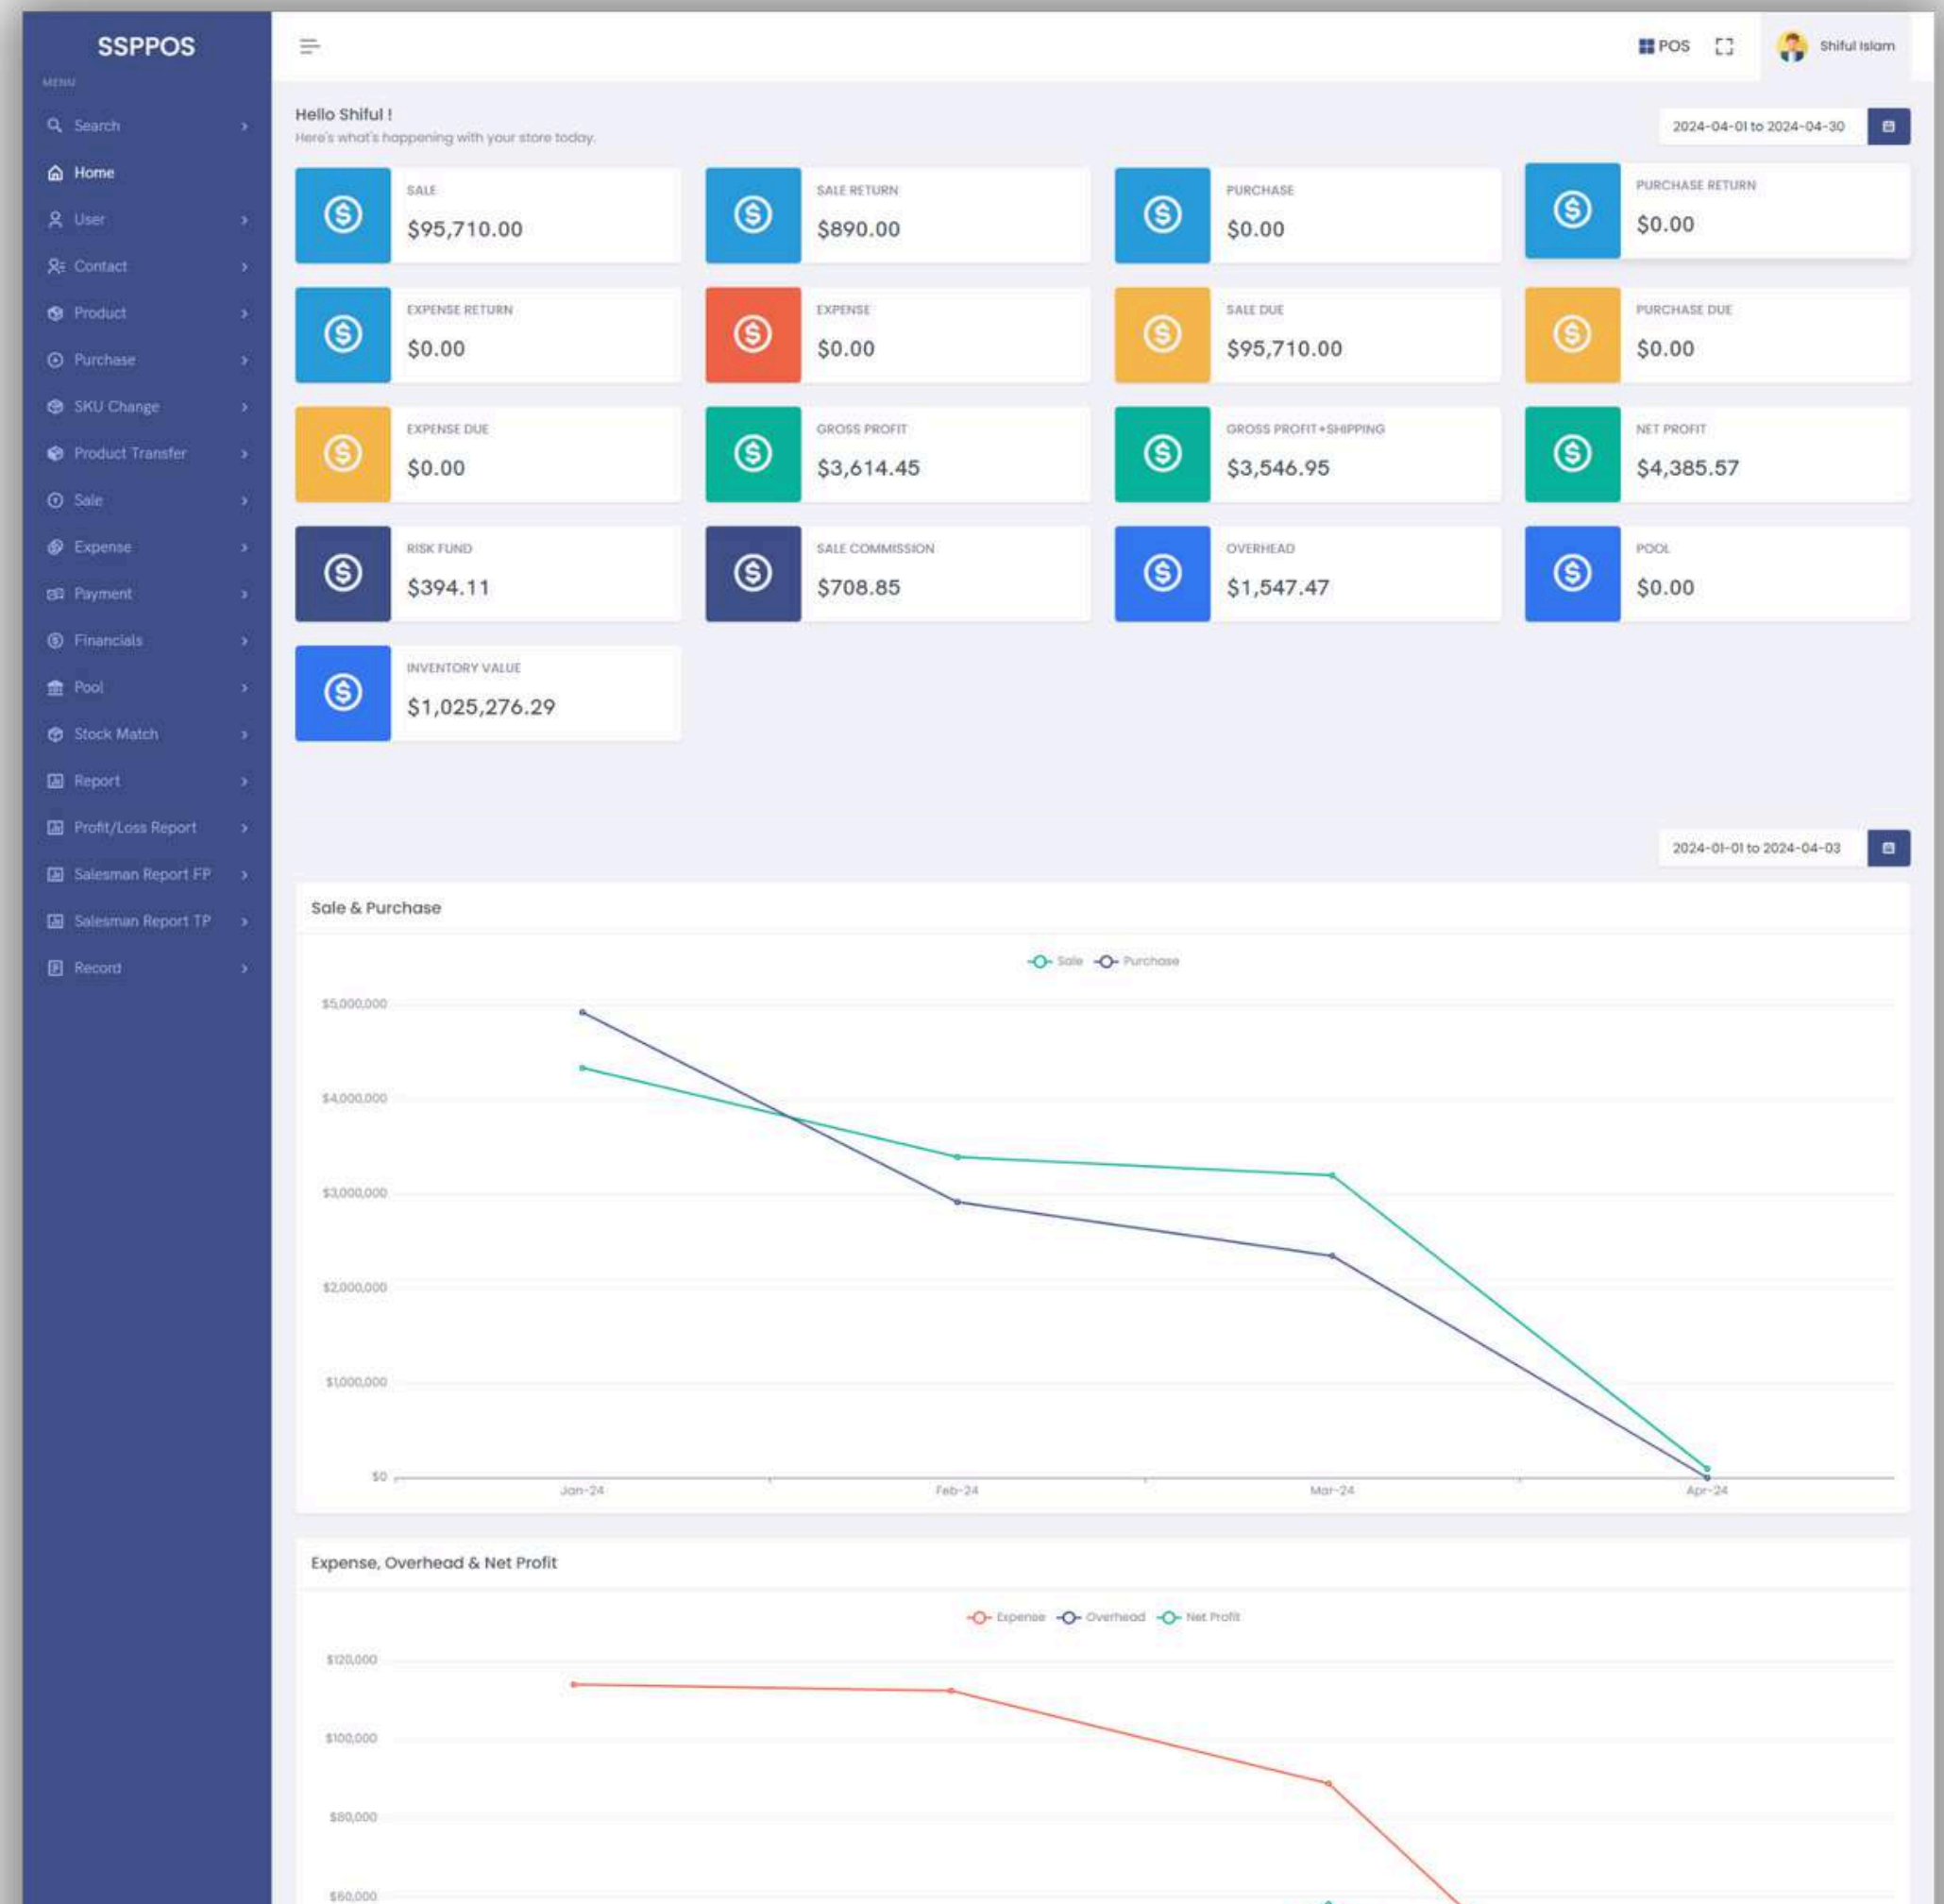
SSPPOS

MENU

Search
Home
User
Contact
Product
Purchase
SKU Change
Product Transfer
Sale
Expense
Payment
Financials
Pool
Stock Match
Report
Profit/Loss Report
Salesman Report FP
Salesman Report TP
Record

POS
Shiful Islam

Hello Shiful !
Here's what's happening with your store today.

2024-04-01 to 2024-04-30

SALE
$95,710.00

SALE RETURN
$890.00

PURCHASE
$0.00

PURCHASE RETURN
$0.00

EXPENSE RETURN
$0.00

EXPENSE
$0.00

SALE DUE
$95,710.00

PURCHASE DUE
$0.00

EXPENSE DUE
$0.00

GROSS PROFIT
$3,614.45

GROSS PROFIT+SHIPPING
$3,546.95

NET PROFIT
$4,385.57

RISK FUND
$394.11

SALE COMMISSION
$708.85

OVERHEAD
$1,547.47

POOL
$0.00

INVENTORY VALUE
$1,025,276.29

2024-01-01 to 2024-04-03

Sale & Purchase

Sale Purchase

$5,000,000
$4,000,000
$3,000,000
$2,000,000
$1,000,000
$0

Jan-24 Feb-24 Mar-24 Apr-24

Expense, Overhead & Net Profit

Expense Overhead Net Profit

$120,000
$100,000
$80,000
$60,000